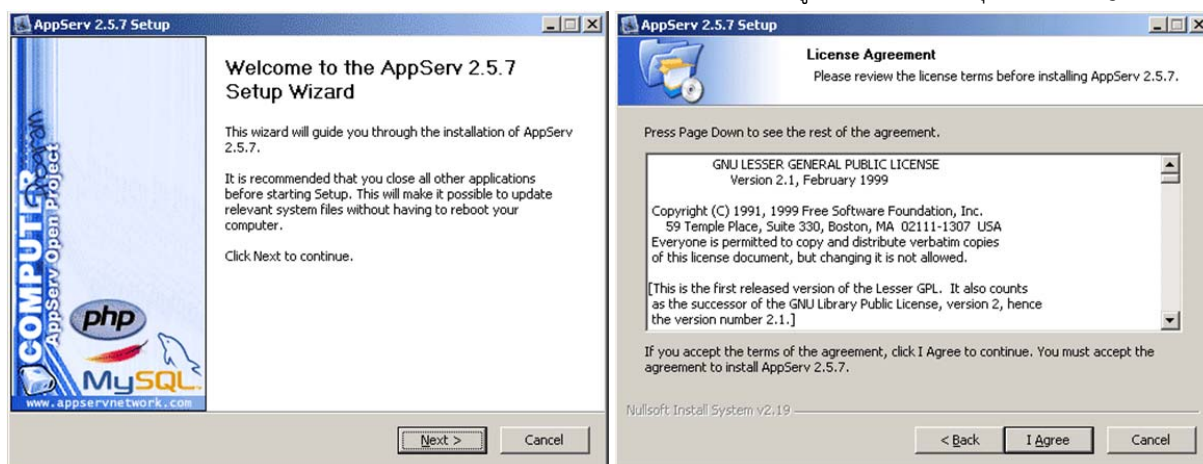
AppServ 2.5.7 Setup

COMPUTER
AppServ Open Project

php

MySQL

www.appservnetwork.com

Welcome to the AppServ 2.5.7 Setup Wizard

This wizard will guide you through the installation of AppServ 2.5.7.

It is recommended that you close all other applications before starting Setup. This will make it possible to update relevant system files without having to reboot your computer.

Click Next to continue.

Next >

Cancel

AppServ 2.5.7 Setup

License Agreement
Please review the license terms before installing AppServ 2.5.7.

Press Page Down to see the rest of the agreement.

GNU LESSER GENERAL PUBLIC LICENSE
Version 2.1, February 1999

Copyright (C) 1991, 1999 Free Software Foundation, Inc.
59 Temple Place, Suite 330, Boston, MA 02111-1307 USA
Everyone is permitted to copy and distribute verbatim copies of this license document, but changing it is not allowed.

[This is the first released version of the Lesser GPL. It also counts as the successor of the GNU Library Public License, version 2, hence the version number 2.1.]

If you accept the terms of the agreement, click I Agree to continue. You must accept the agreement to install AppServ 2.5.7.

Nullsoft Install System v2.19

< Back

I Agree

Cancel